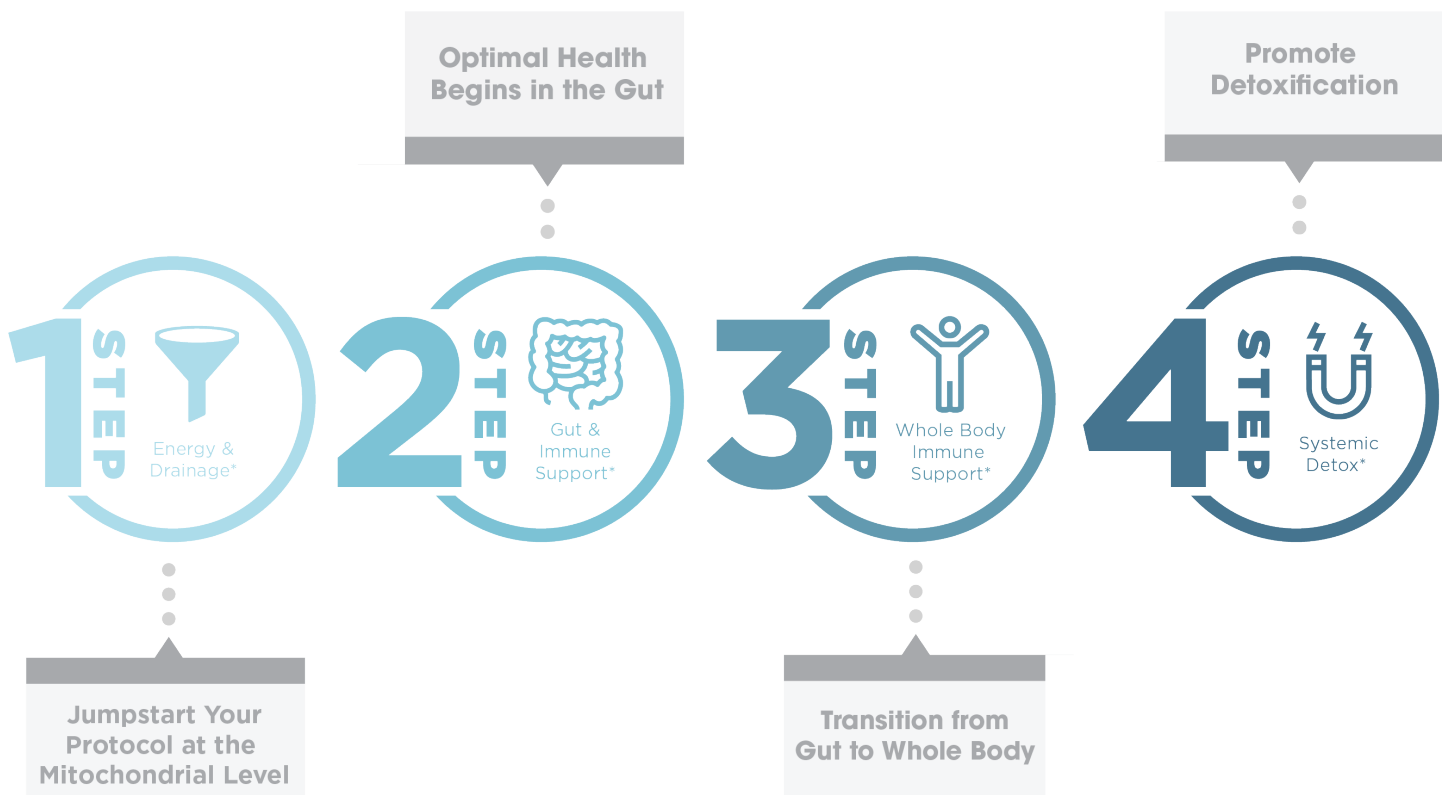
Optimal Health Begins in the Gut

Promote Detoxification

1 STEP
Energy & Drainage*

2 STEP
Gut & Immune Support*

3 STEP
Whole Body Immune Support*

4 STEP
Systemic Detox*

Jumpstart Your Protocol at the Mitochondrial Level

Transition from Gut to Whole Body